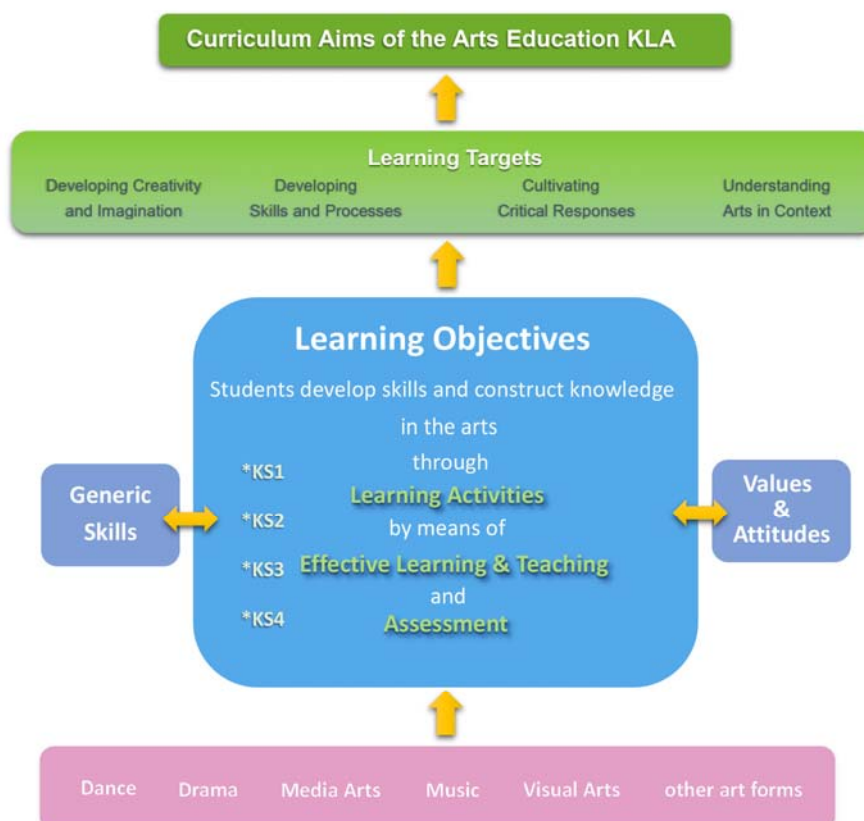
Curriculum Aims of the Arts Education KLA

Learning Targets

Developing Creativity and Imagination

Developing Skills and Processes

Cultivating Critical Responses

Understanding Arts in Context

Learning Objectives

Students develop skills and construct knowledge in the arts through Learning Activities by means of Effective Learning & Teaching and Assessment

*KS1

*KS2

*KS3

*KS4

Generic Skills

Values & Attitudes

Dance Drama Media Arts Music Visual Arts other art forms